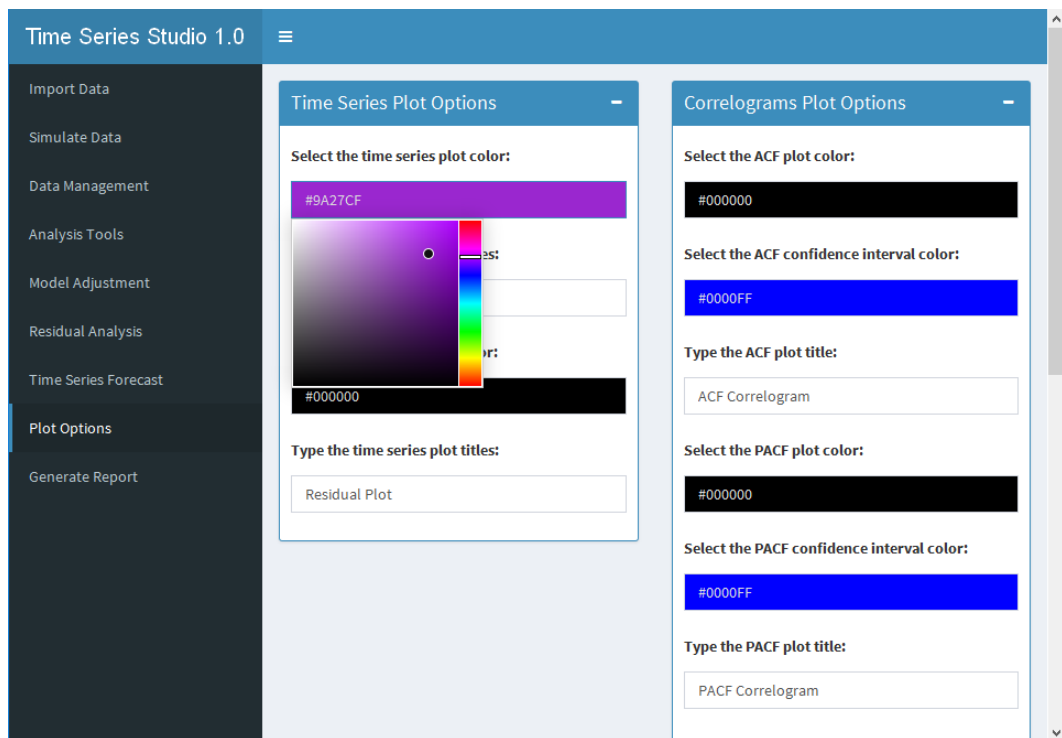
Time Series Studio 1.0

Import Data
Simulate Data
Data Management
Analysis Tools
Model Adjustment
Residual Analysis
Time Series Forecast
Plot Options
Generate Report

Time Series Plot Options

Select the time series plot color:

#9A27CF

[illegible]es:

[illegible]or:

#000000

Type the time series plot titles:

Residual Plot

Correlograms Plot Options

Select the ACF plot color:

#000000

Select the ACF confidence interval color:

#0000FF

Type the ACF plot title:

ACF Correlogram

Select the PACF plot color:

#000000

Select the PACF confidence interval color:

#0000FF

Type the PACF plot title:

PACF Correlogram